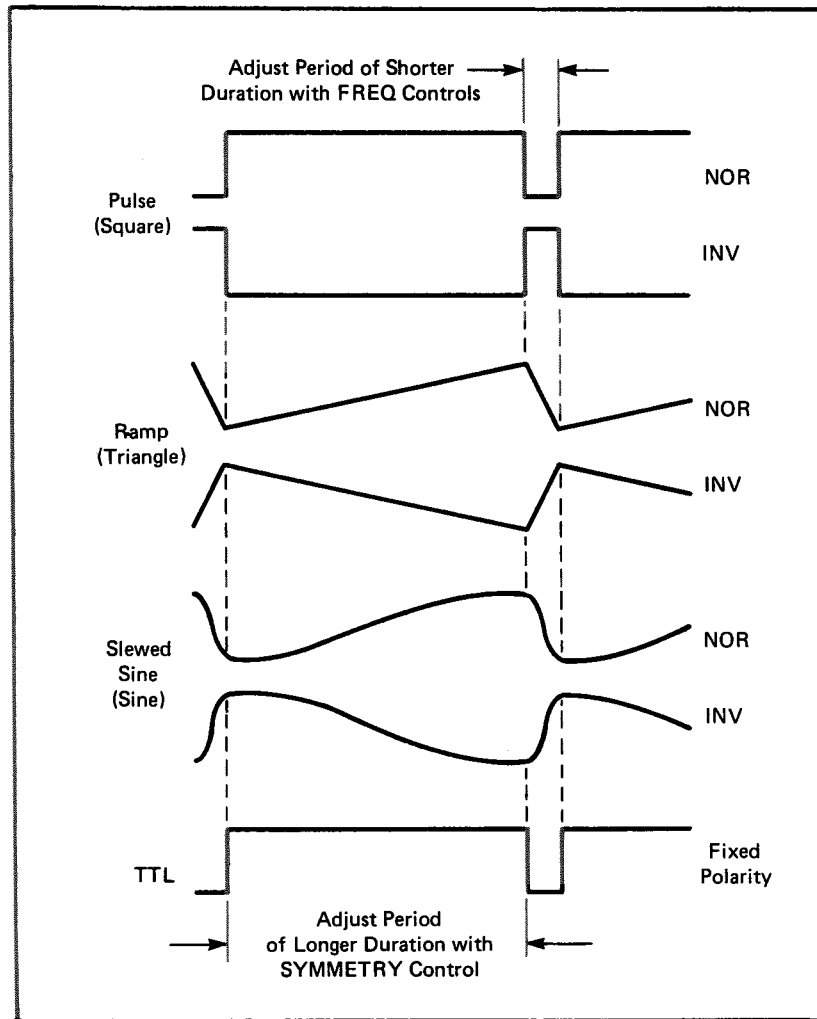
Adjust Period of Shorter Duration with FREQ Controls

Pulse (Square)

NOR

INV

Ramp (Triangle)

NOR

INV

Slewed Sine (Sine)

NOR

INV

TTL

Fixed Polarity

Adjust Period of Longer Duration with SYMMETRY Control